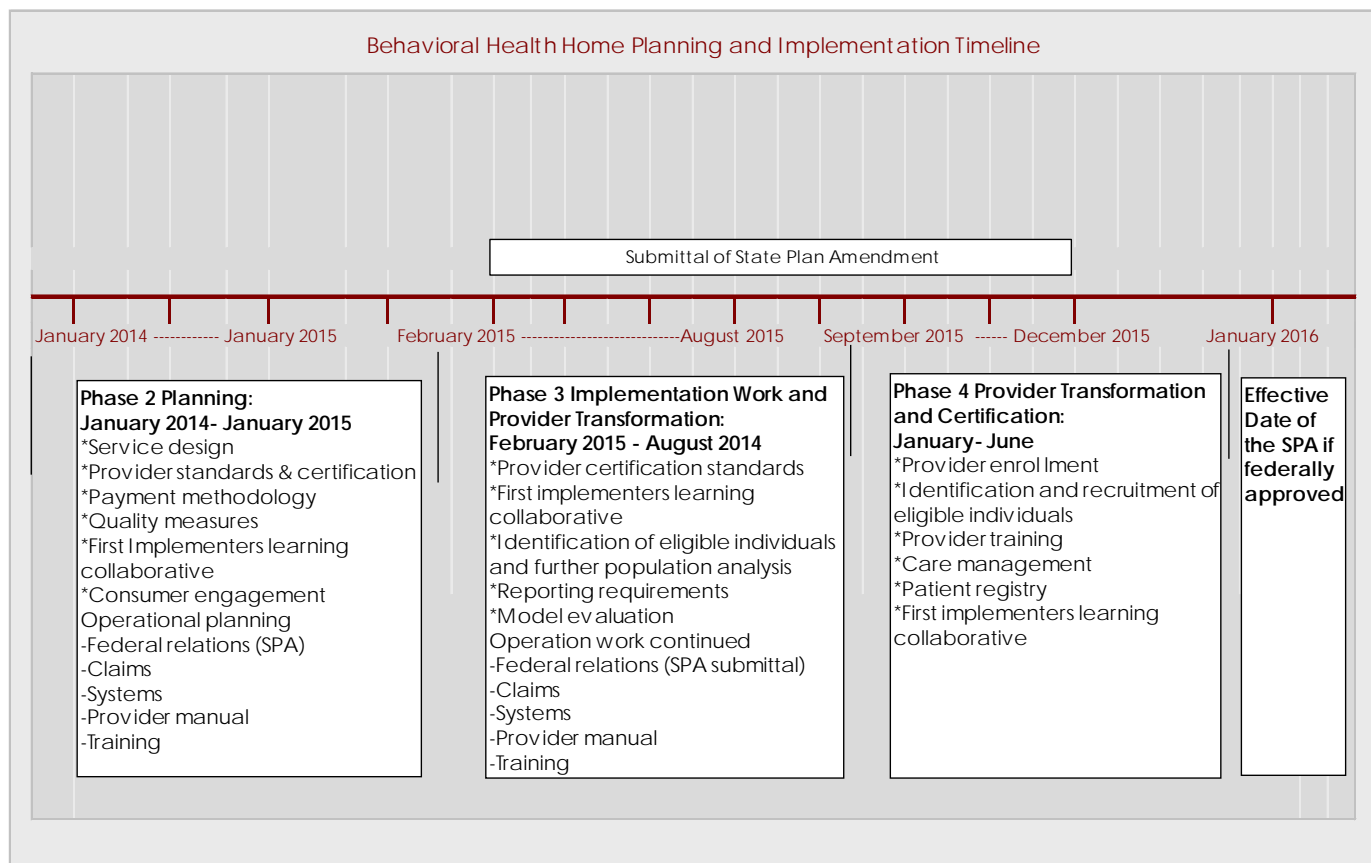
Behavioral Health Home Planning and Implementation Timeline

Submittal of State Plan Amendment

January 2014 ----------- January 2015

February 2015 ----------------------------August 2015

September 2015 ------ December 2015

January 2016

**Phase 2 Planning: January 2014- January 2015**
*Service design
*Provider standards & certification
*Payment methodology
*Quality measures
*First Implementers learning collaborative
*Consumer engagement
Operational planning
-Federal relations (SPA)
-Claims
-Systems
-Provider manual
-Training

**Phase 3 Implementation Work and Provider Transformation: February 2015 - August 2014**
*Provider certification standards
*First implementers learning collaborative
*Identification of eligible individuals and further population analysis
*Reporting requirements
*Model evaluation
Operation work continued
-Federal relations (SPA submittal)
-Claims
-Systems
-Provider manual
-Training

**Phase 4 Provider Transformation and Certification: January- June**
*Provider enrollment
*Identification and recruitment of eligible individuals
*Provider training
*Care management
*Patient registry
*First implementers learning collaborative

**Effective Date of the SPA if federally approved**